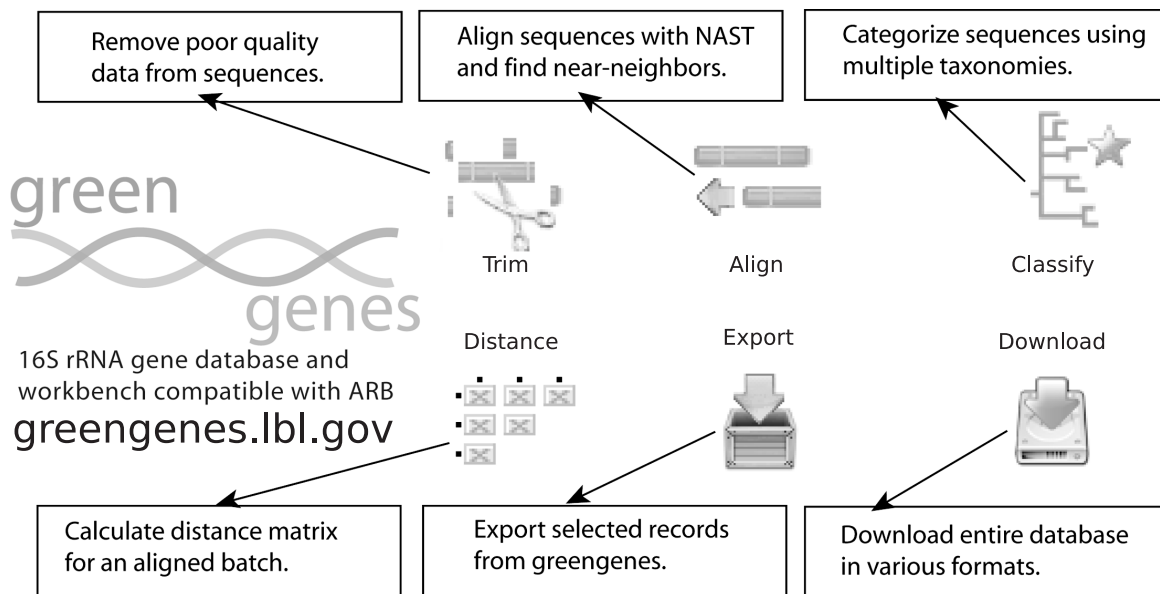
Remove poor quality data from sequences.

Align sequences with NAST and find near-neighbors.

Categorize sequences using multiple taxonomies.

green

genes

16S rRNA gene database and workbench compatible with ARB

greengenes.lbl.gov

Trim

Align

Classify

Distance

Export

Download

Calculate distance matrix for an aligned batch.

Export selected records from greengenes.

Download entire database in various formats.